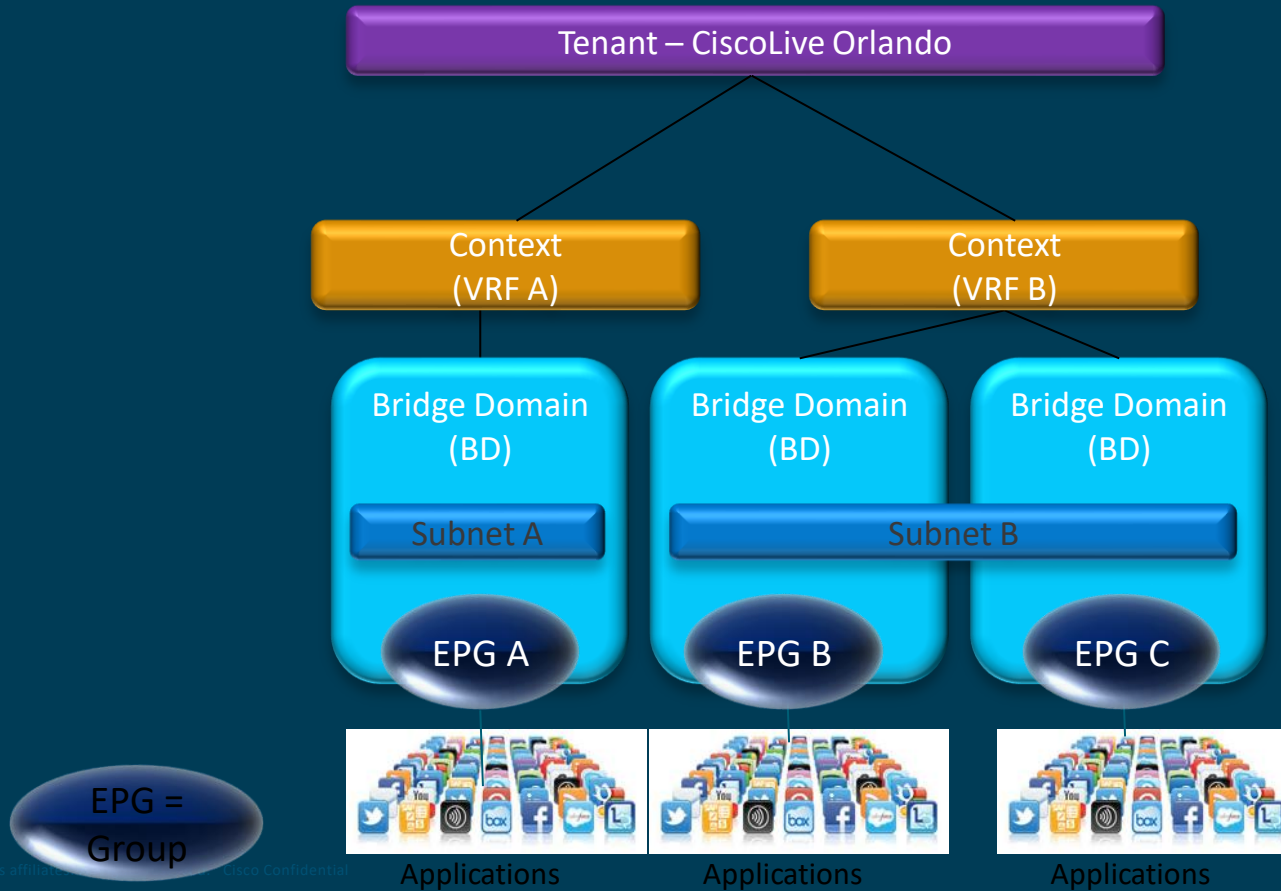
Tenant – CiscoLive Orlando

Context (VRF A)

Context (VRF B)

Bridge Domain (BD)

Bridge Domain (BD)

Bridge Domain (BD)

Subnet A

Subnet B

EPG A

EPG B

EPG C

EPG = Group

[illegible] affiliat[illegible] Cisco Confidential

Applications

Applications

Applications